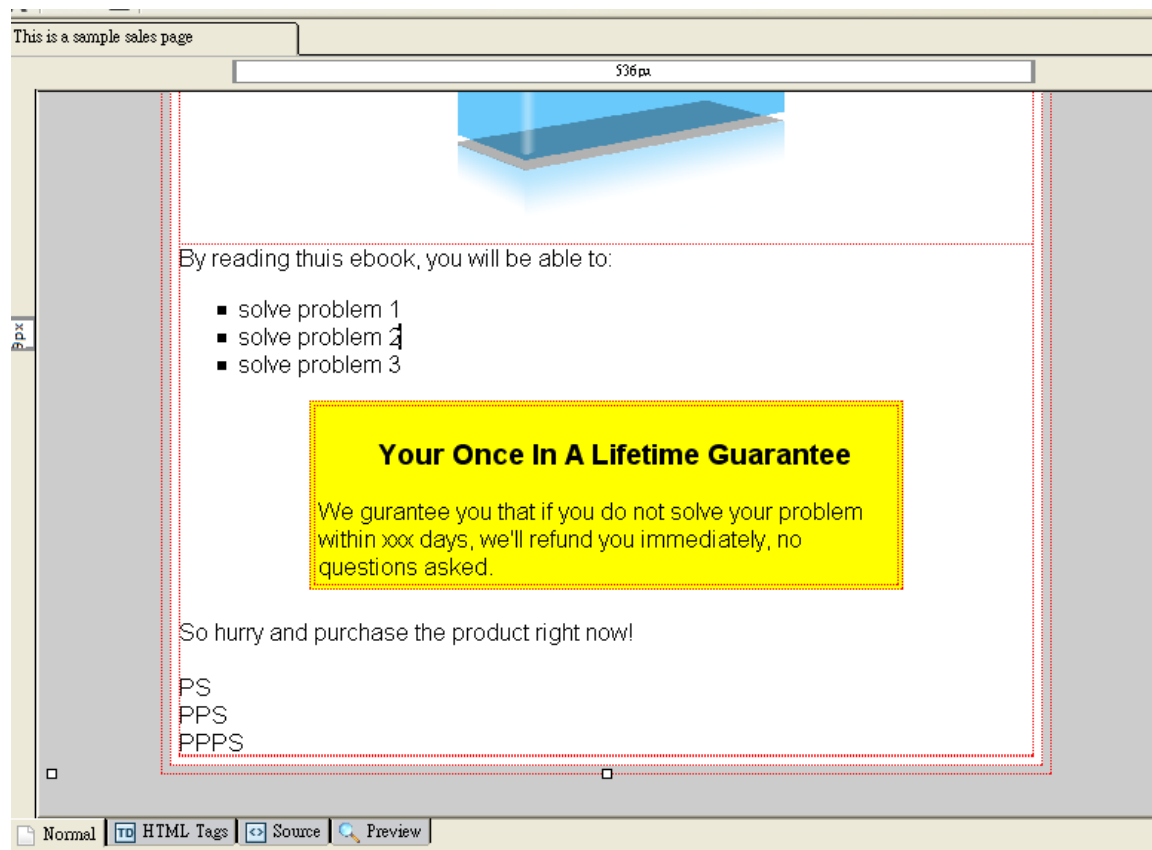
This is a sample sales page

536px

8px

By reading thuis ebook, you will be able to:

- solve problem 1
- solve problem 2
- solve problem 3

**Your Once In A Lifetime Guarantee**

We gurantee you that if you do not solve your problem within xxx days, we'll refund you immediately, no questions asked.

So hurry and purchase the product right now!

PS
PPS
PPPS

Normal | HTML Tags | Source | Preview